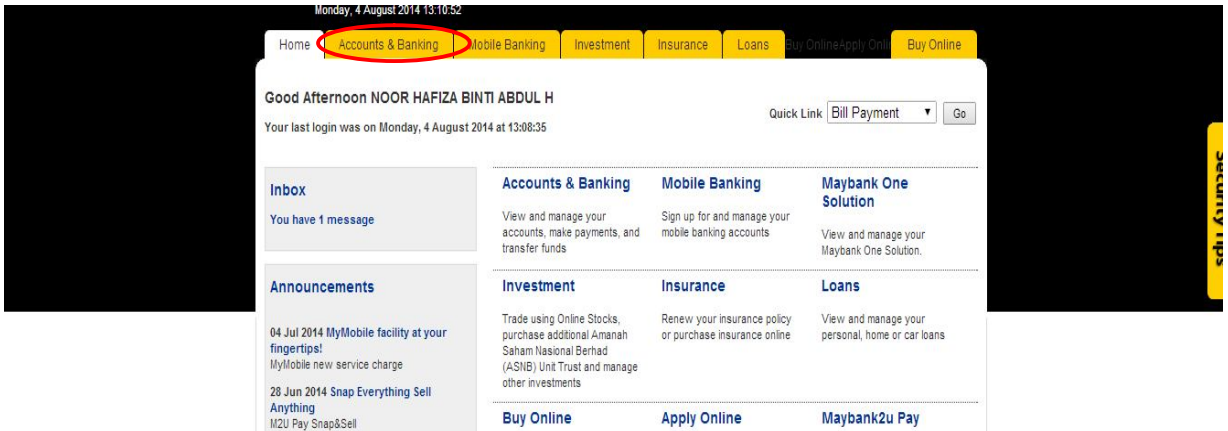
Monday, 4 August 2014 13:10:52

Home | Accounts & Banking | Mobile Banking | Investment | Insurance | Loans | Buy OnlineApply Onli | Buy Online

Good Afternoon NOOR HAFIZA BINTI ABDUL H

Your last login was on Monday, 4 August 2014 at 13:08:35

Quick Link Bill Payment Go

Inbox

You have 1 message

Announcements

04 Jul 2014 MyMobile facility at your fingertips!
MyMobile new service charge

28 Jun 2014 Snap Everything Sell Anything
M2U Pay Snap&Sell

Accounts & Banking

View and manage your accounts, make payments, and transfer funds

Mobile Banking

Sign up for and manage your mobile banking accounts

Maybank One Solution

View and manage your Maybank One Solution.

Investment

Trade using Online Stocks, purchase additional Amanah Saham Nasional Berhad (ASNB) Unit Trust and manage other investments

Insurance

Renew your insurance policy or purchase insurance online

Loans

View and manage your personal, home or car loans

Buy Online

Apply Online

Maybank2u Pay

Security Tips